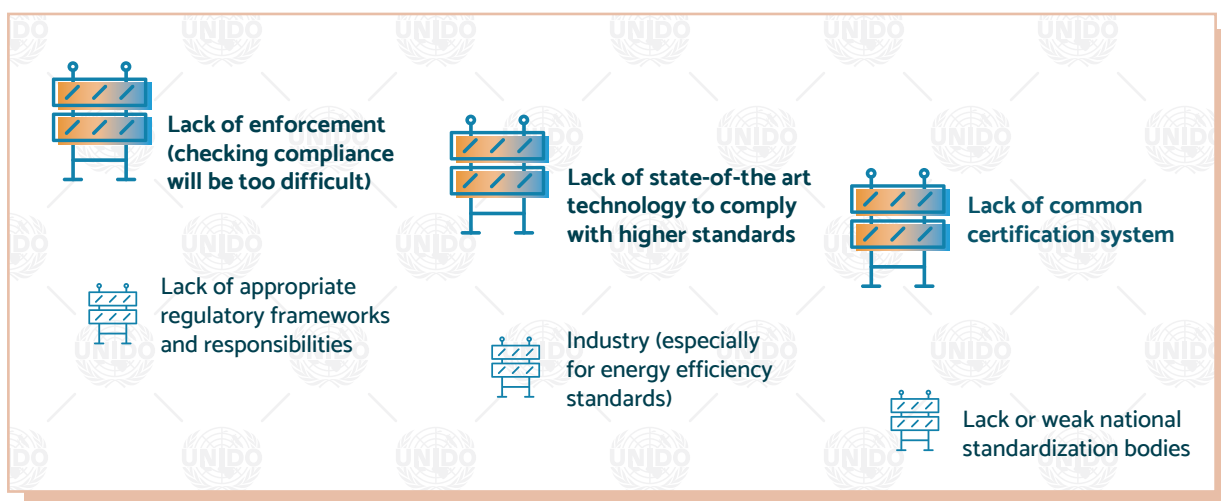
Lack of enforcement (checking compliance will be too difficult)

Lack of state-of-the art technology to comply with higher standards

Lack of common certification system

Lack of appropriate regulatory frameworks and responsibilities

Industry (especially for energy efficiency standards)

Lack or weak national standardization bodies